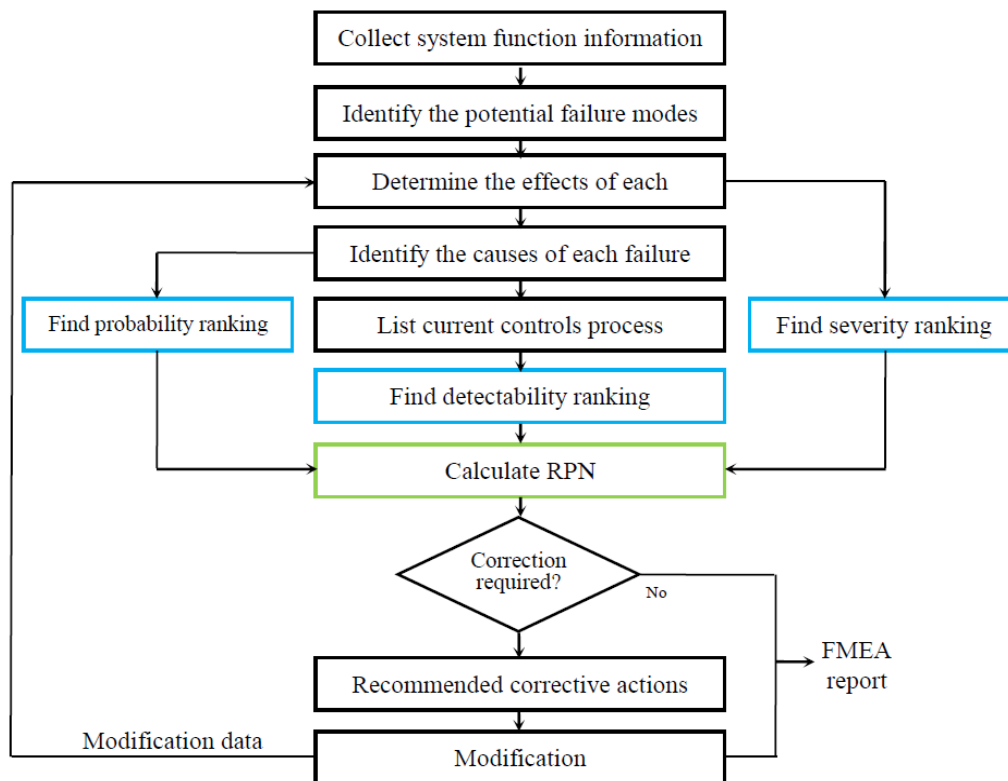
Collect system function information

Identify the potential failure modes

Determine the effects of each

Identify the causes of each failure

Find probability ranking

List current controls process

Find severity ranking

Find detectability ranking

Calculate RPN

Correction required?

No

FMEA report

Recommended corrective actions

Modification data

Modification